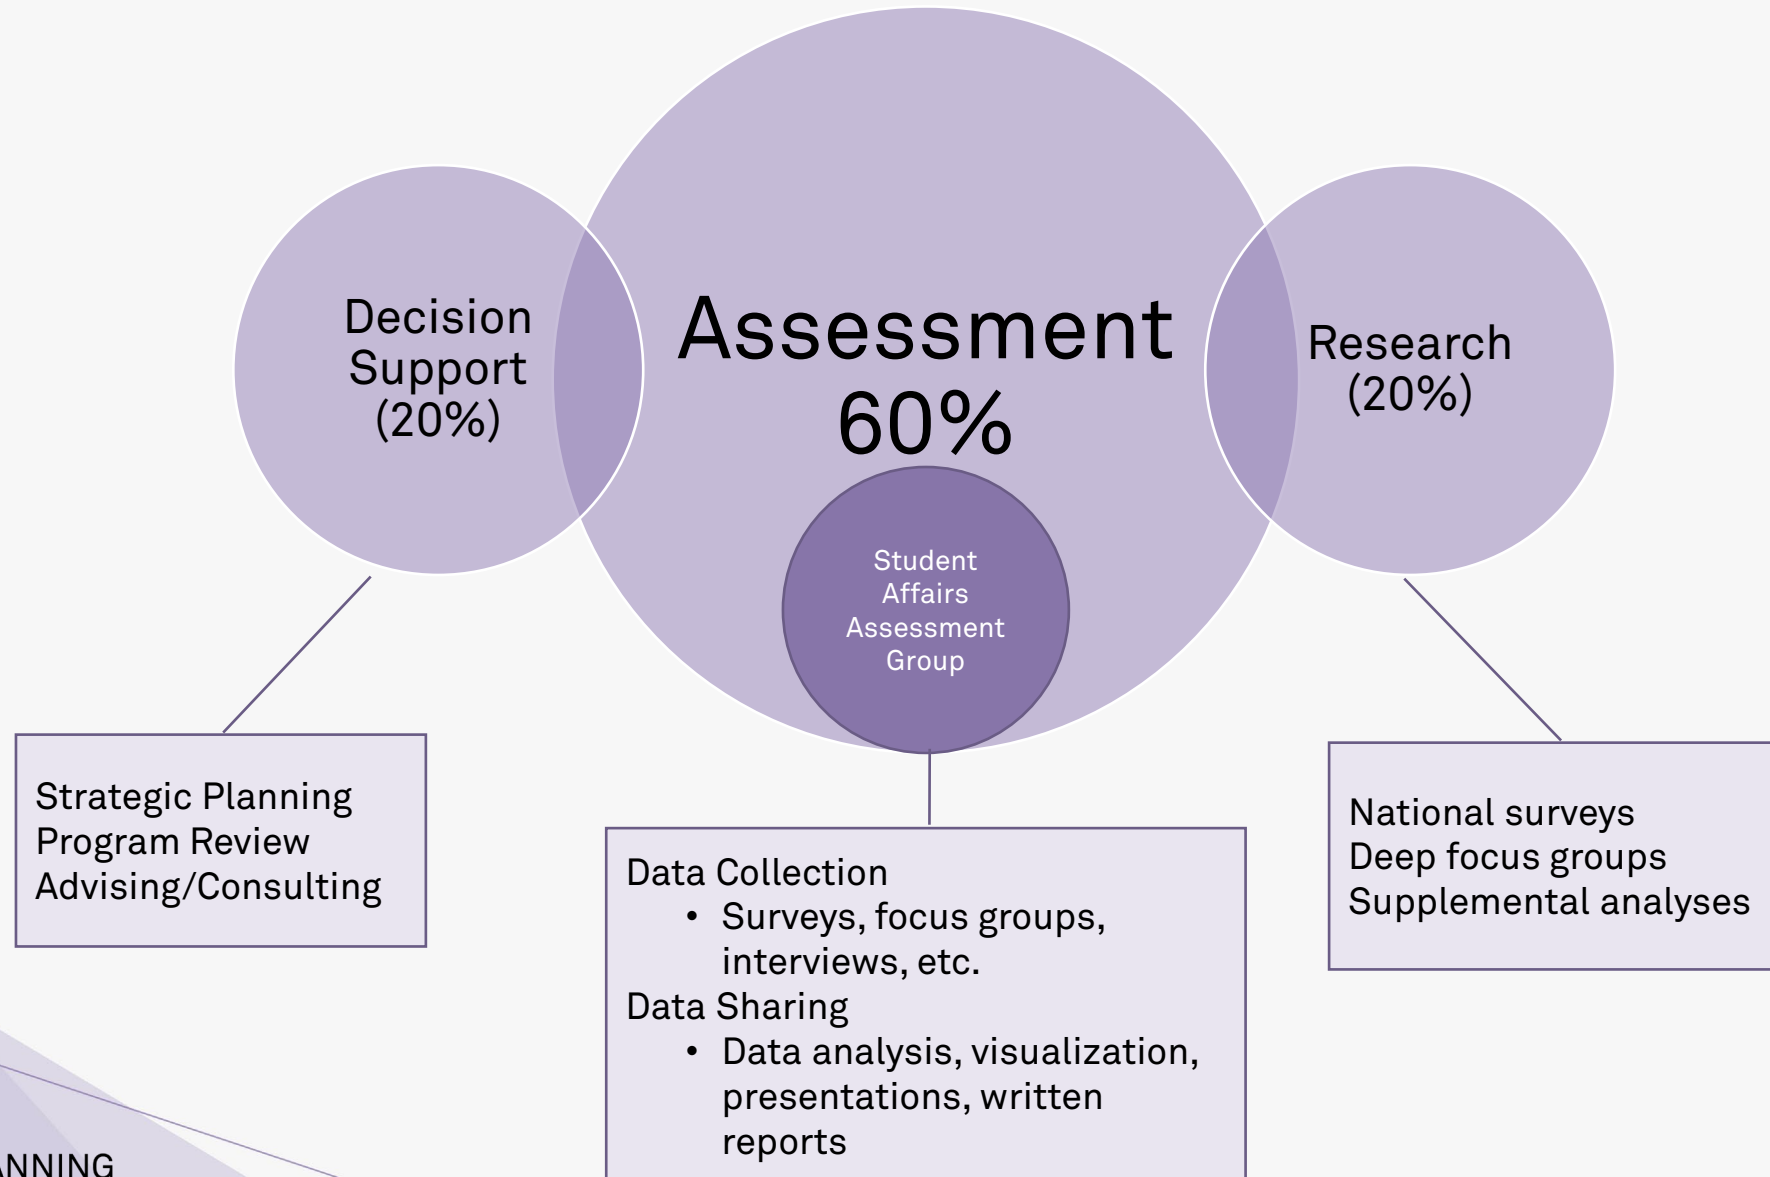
Decision Support (20%)

Assessment 60%

Research (20%)

Student Affairs Assessment Group

Strategic Planning
Program Review
Advising/Consulting

Data Collection
- Surveys, focus groups, interviews, etc.

Data Sharing
- Data analysis, visualization, presentations, written reports

National surveys
Deep focus groups
Supplemental analyses

ANNING